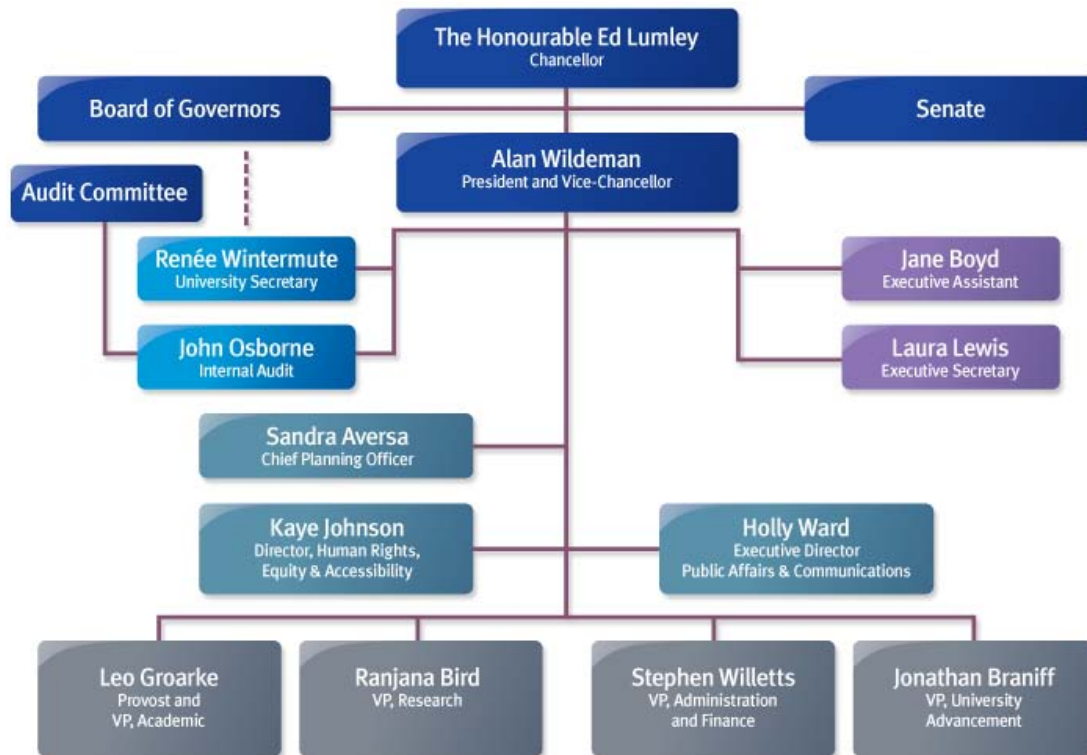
The Honourable Ed Lumley
Chancellor

Board of Governors

Senate

Alan Wildeman
President and Vice-Chancellor

Audit Committee

Renée Wintermute
University Secretary

Jane Boyd
Executive Assistant

John Osborne
Internal Audit

Laura Lewis
Executive Secretary

Sandra Aversa
Chief Planning Officer

Kaye Johnson
Director, Human Rights, Equity & Accessibility

Holly Ward
Executive Director
Public Affairs & Communications

Leo Groarke
Provost and VP, Academic

Ranjana Bird
VP, Research

Stephen Willetts
VP, Administration and Finance

Jonathan Braniff
VP, University Advancement